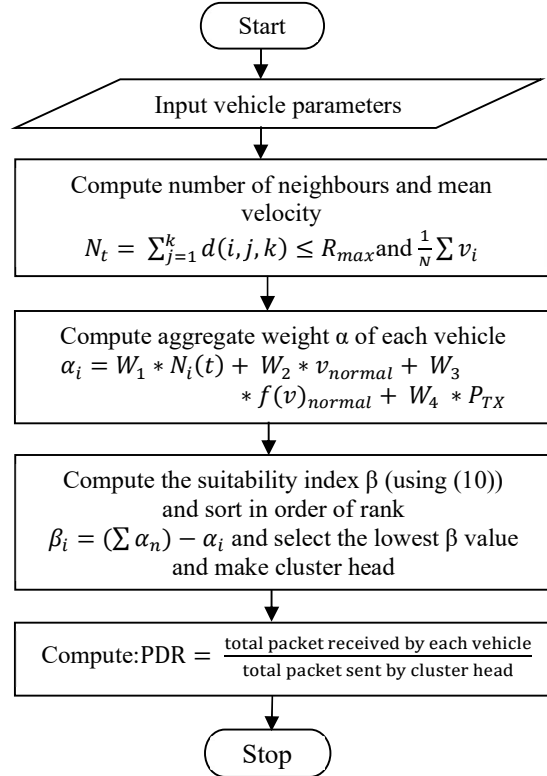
Start

Input vehicle parameters

Compute number of neighbours and mean velocity
$N_t = \sum_{j=1}^{k} d(i,j,k) \leq R_{max}$ and $\frac{1}{N}\sum v_i$

Compute aggregate weight α of each vehicle
$\alpha_i = W_1 * N_i(t) + W_2 * v_{normal} + W_3 * f(v)_{normal} + W_4 * P_{TX}$

Compute the suitability index β (using (10)) and sort in order of rank
$\beta_i = (\sum \alpha_n) - \alpha_i$ and select the lowest β value and make cluster head

Compute:PDR $= \frac{\text{total packet received by each vehicle}}{\text{total packet sent by cluster head}}$

Stop